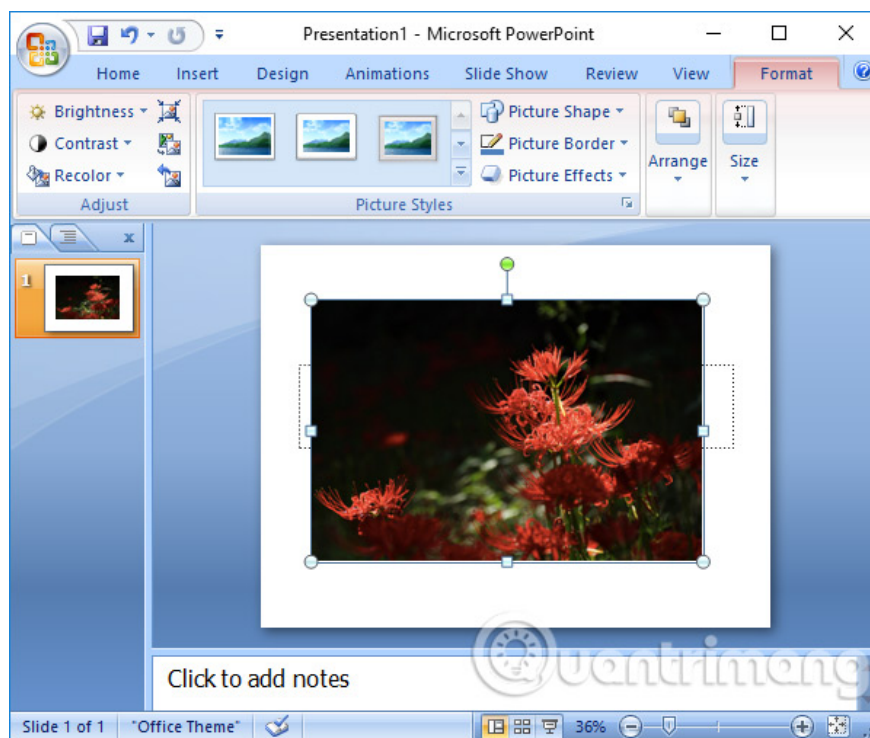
Presentation1 - Microsoft PowerPoint

Home Insert Design Animations Slide Show Review View Format

Brightness
Contrast
Recolor
Adjust

Picture Shape
Picture Border
Picture Effects
Picture Styles

Arrange

Size

1

Click to add notes

Slide 1 of 1 "Office Theme" 36%

Quantrimang